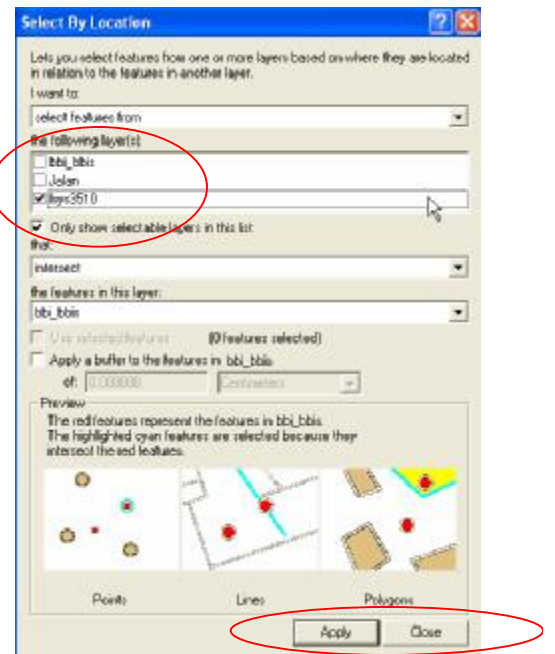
Select By Location

Lets you select features from one or more layers based on where they are located in relation to the features in another layer.

I want to:

select features from

the following layer(s):

bbi_bbis

Jalan

lkys3510

Only show selectable layers in this list

that:

intersect

the features in this layer:

bbi_bbis

Use selected features

(0 features selected)

Apply a buffer to the features in bbi_bbis

of: 0,000000

Centimeters

Preview

The red features represent the features in bbi_bbis. The highlighted cyan features are selected because they intersect the red features.

Points

Lines

Polygons

Apply

Close